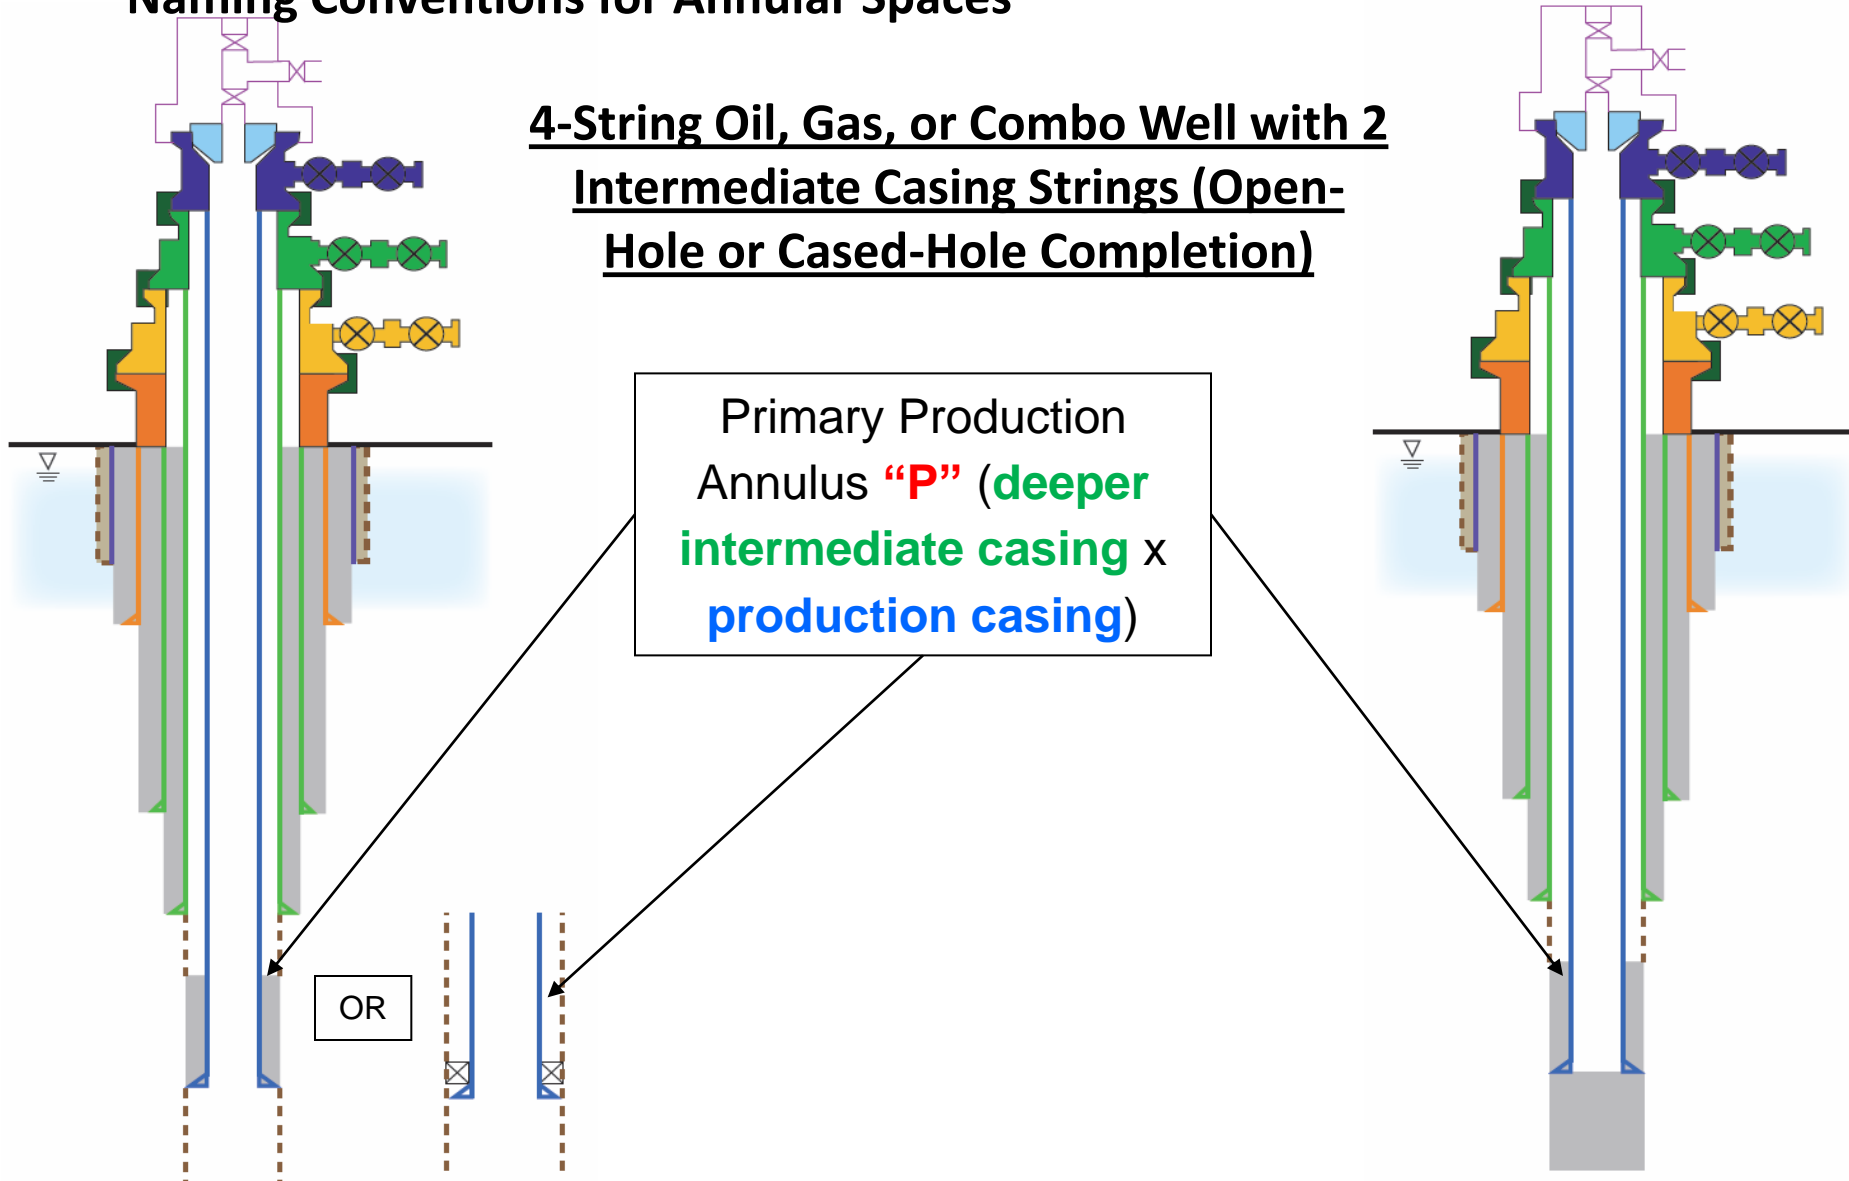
Naming Conventions for Annular Spaces

4-String Oil, Gas, or Combo Well with 2 Intermediate Casing Strings (Open-Hole or Cased-Hole Completion)

Primary Production Annulus “P” (deeper intermediate casing x production casing)

OR